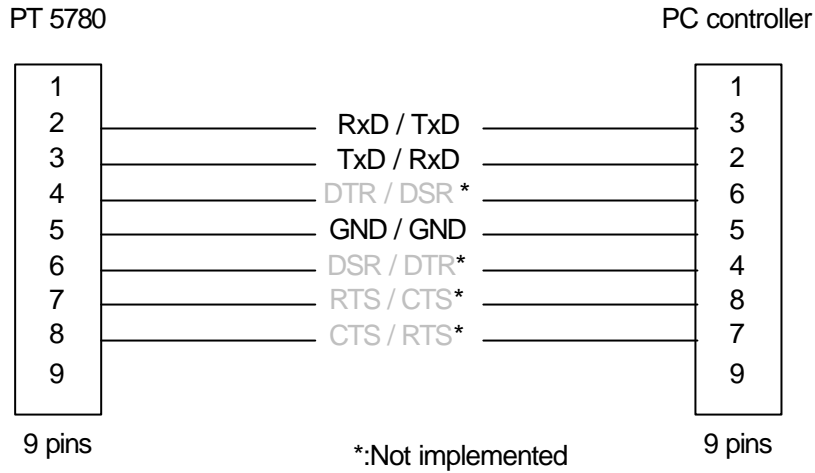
PT 5780

PC controller

| PT 5780 | Signal | PC controller |
|---|---|---|
| 1 | | 1 |
| 2 | RxD / TxD | 3 |
| 3 | TxD / RxD | 2 |
| 4 | DTR / DSR * | 6 |
| 5 | GND / GND | 5 |
| 6 | DSR / DTR* | 4 |
| 7 | RTS / CTS* | 8 |
| 8 | CTS / RTS* | 7 |
| 9 | | 9 |

9 pins

*:Not implemented

9 pins